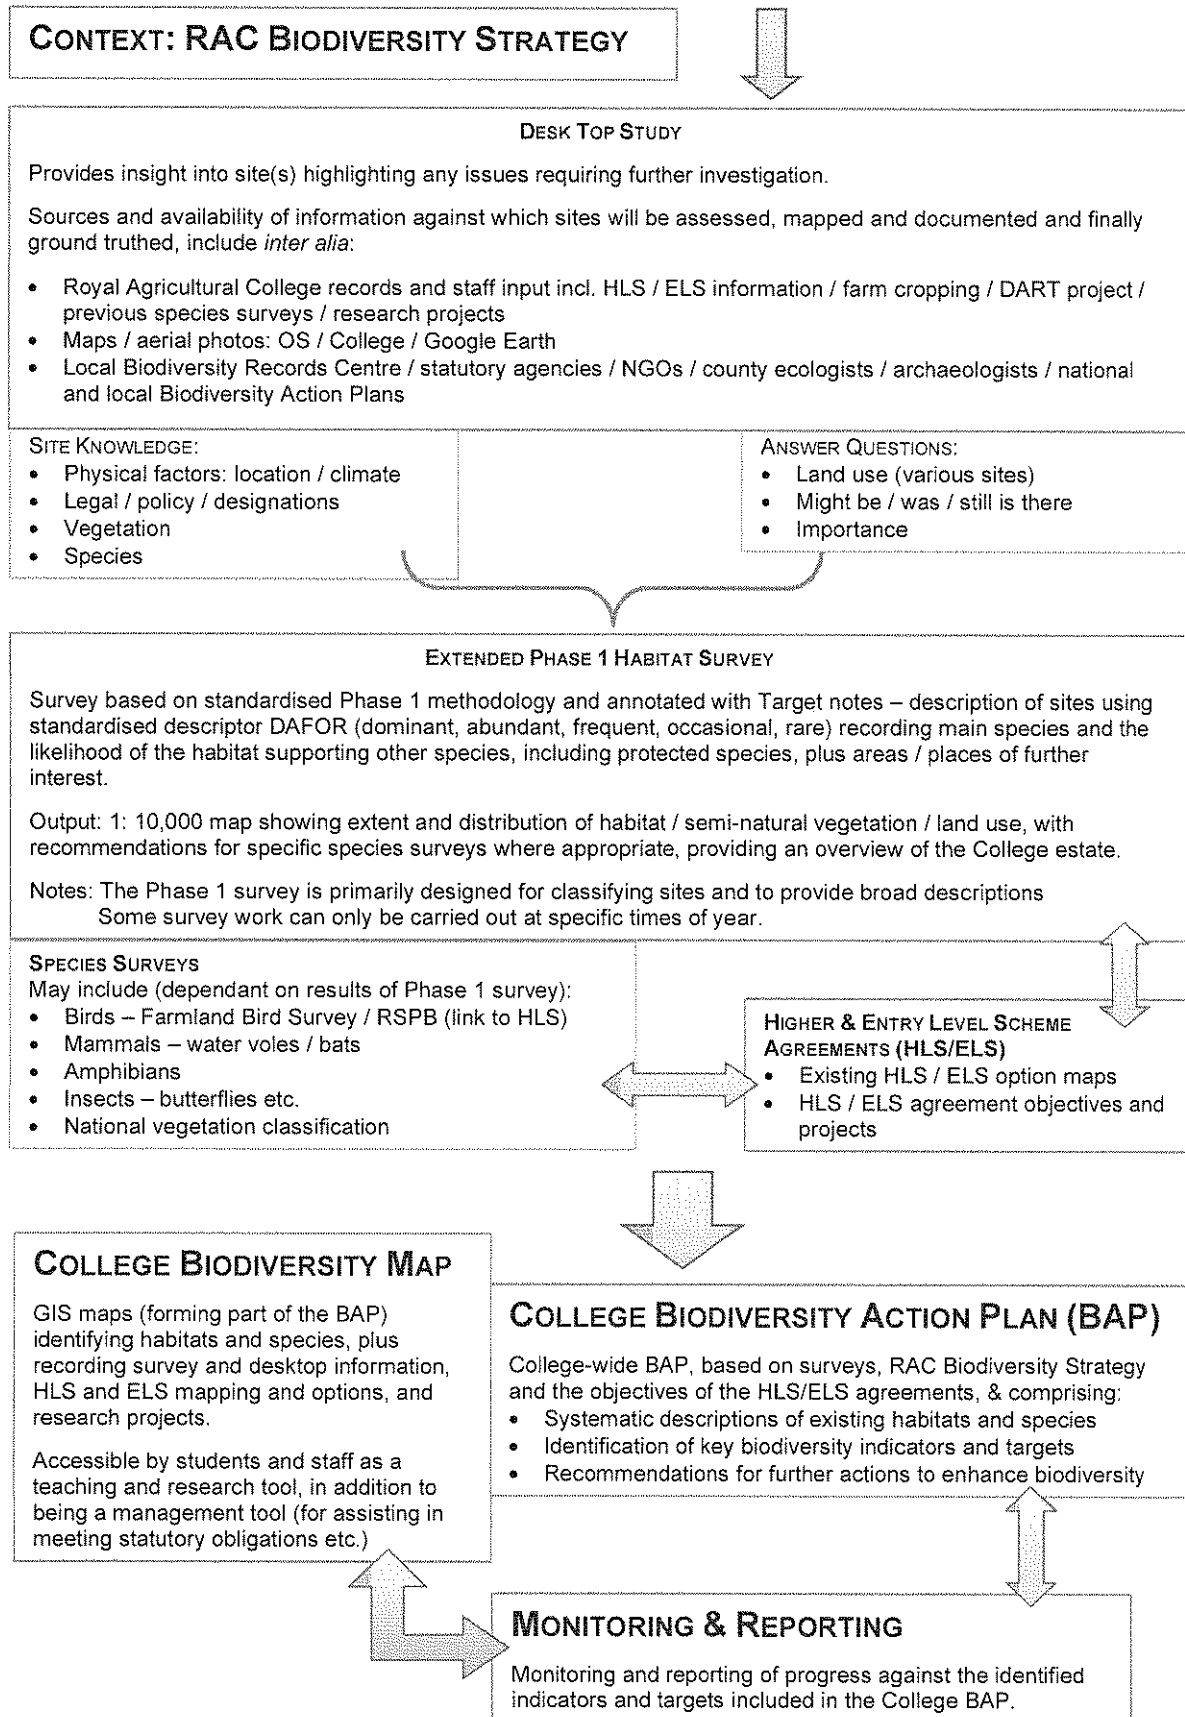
CONTEXT: RAC BIODIVERSITY STRATEGY

DESK TOP STUDY

Provides insight into site(s) highlighting any issues requiring further investigation.

Sources and availability of information against which sites will be assessed, mapped and documented and finally ground truthed, include inter alia:

- Royal Agricultural College records and staff input incl. HLS / ELS information / farm cropping / DART project / previous species surveys / research projects
- Maps / aerial photos: OS / College / Google Earth
- Local Biodiversity Records Centre / statutory agencies / NGOs / county ecologists / archaeologists / national and local Biodiversity Action Plans

SITE KNOWLEDGE:
- Physical factors: location / climate
- Legal / policy / designations
- Vegetation
- Species

ANSWER QUESTIONS:
- Land use (various sites)
- Might be / was / still is there
- Importance

EXTENDED PHASE 1 HABITAT SURVEY

Survey based on standardised Phase 1 methodology and annotated with Target notes – description of sites using standardised descriptor DAFOR (dominant, abundant, frequent, occasional, rare) recording main species and the likelihood of the habitat supporting other species, including protected species, plus areas / places of further interest.

Output: 1: 10,000 map showing extent and distribution of habitat / semi-natural vegetation / land use, with recommendations for specific species surveys where appropriate, providing an overview of the College estate.

Notes: The Phase 1 survey is primarily designed for classifying sites and to provide broad descriptions
Some survey work can only be carried out at specific times of year.

SPECIES SURVEYS
May include (dependant on results of Phase 1 survey):
- Birds – Farmland Bird Survey / RSPB (link to HLS)
- Mammals – water voles / bats
- Amphibians
- Insects – butterflies etc.
- National vegetation classification

HIGHER & ENTRY LEVEL SCHEME AGREEMENTS (HLS/ELS)
- Existing HLS / ELS option maps
- HLS / ELS agreement objectives and projects

COLLEGE BIODIVERSITY MAP

GIS maps (forming part of the BAP) identifying habitats and species, plus recording survey and desktop information, HLS and ELS mapping and options, and research projects.

Accessible by students and staff as a teaching and research tool, in addition to being a management tool (for assisting in meeting statutory obligations etc.)

COLLEGE BIODIVERSITY ACTION PLAN (BAP)

College-wide BAP, based on surveys, RAC Biodiversity Strategy and the objectives of the HLS/ELS agreements, & comprising:
- Systematic descriptions of existing habitats and species
- Identification of key biodiversity indicators and targets
- Recommendations for further actions to enhance biodiversity

MONITORING & REPORTING

Monitoring and reporting of progress against the identified indicators and targets included in the College BAP.